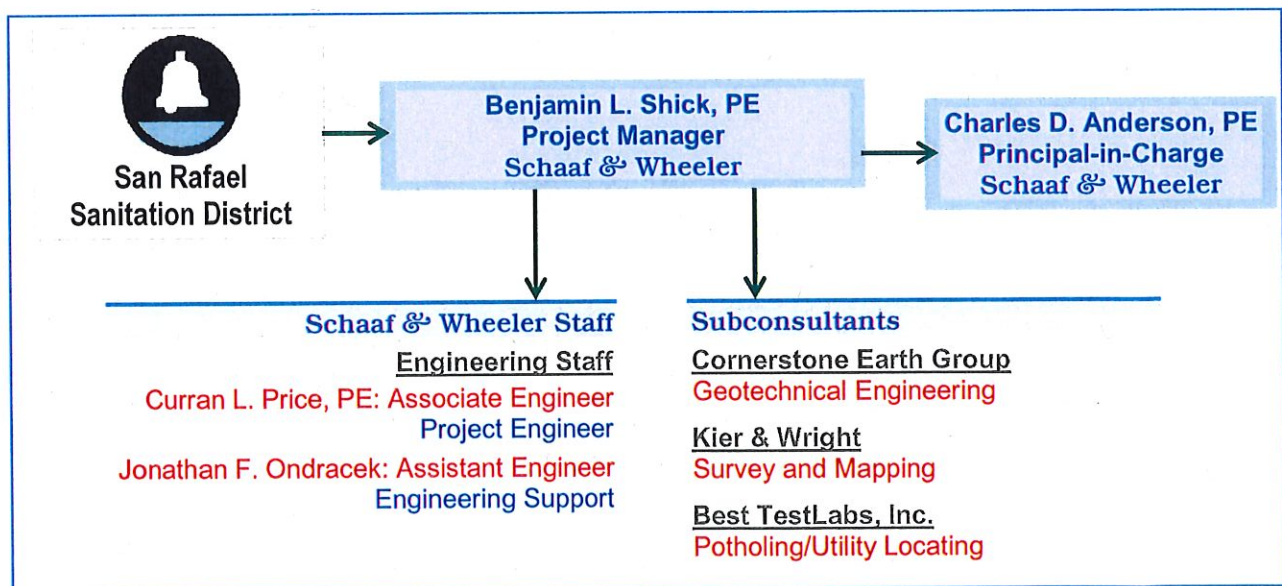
San Rafael Sanitation District

Benjamin L. Shick, PE
Project Manager
Schaaf & Wheeler

Charles D. Anderson, PE
Principal-in-Charge
Schaaf & Wheeler

Schaaf & Wheeler Staff

Engineering Staff

Curran L. Price, PE: Associate Engineer
Project Engineer

Jonathan F. Ondracek: Assistant Engineer
Engineering Support

Subconsultants

Cornerstone Earth Group
Geotechnical Engineering

Kier & Wright
Survey and Mapping

Best TestLabs, Inc.
Potholing/Utility Locating